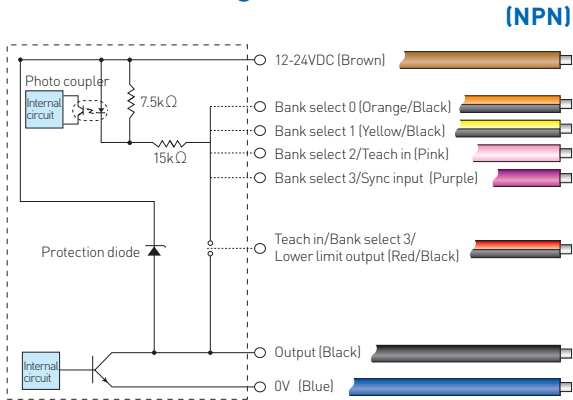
(NPN)

Photo coupler

Internal circuit

7.5kΩ

15kΩ

Protection diode

Internal circuit

12-24VDC (Brown)

Bank select 0 (Orange/Black)

Bank select 1 (Yellow/Black)

Bank select 2/Teach in (Pink)

Bank select 3/Sync input (Purple)

Teach in/Bank select 3/ Lower limit output (Red/Black)

Output (Black)

0V (Blue)